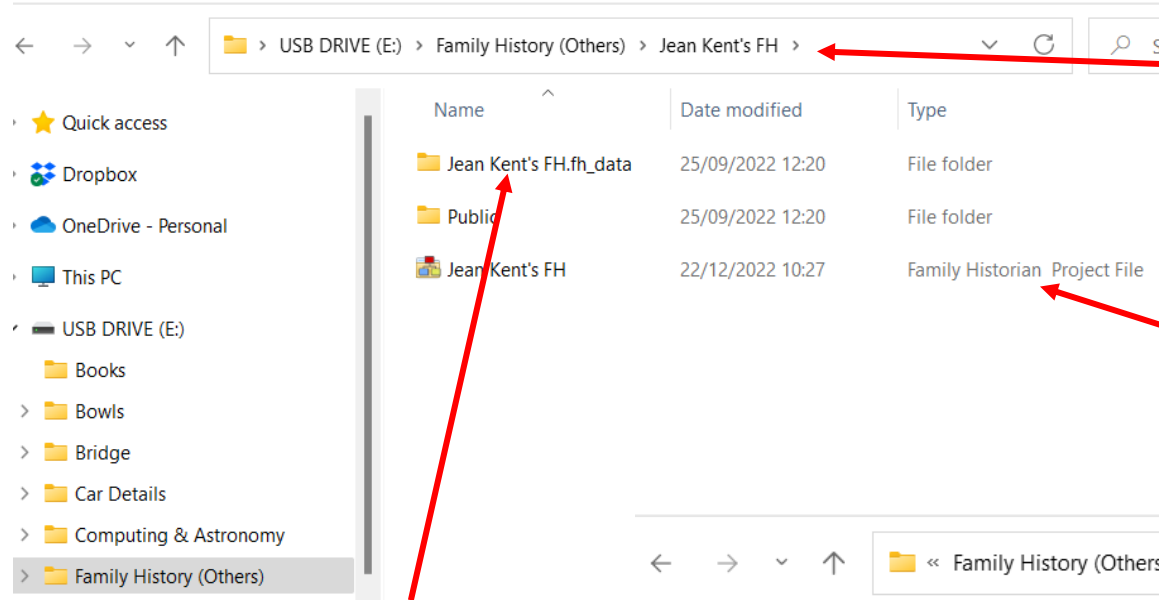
USB DRIVE (E:) > Family History (Others) > Jean Kent's FH >

Quick access
Dropbox
OneDrive - Personal
This PC
USB DRIVE (E:)
Books
Bowls
Bridge
Car Details
Computing & Astronomy
Family History (Others)

| Name | Date modified | Type |
|---|---|---|
| Jean Kent's FH.fh_data | 25/09/2022 12:20 | File folder |
| Public | 25/09/2022 12:20 | File folder |
| Jean Kent's FH | 22/12/2022 10:27 | Family Historian Project File |

« Family History (Others